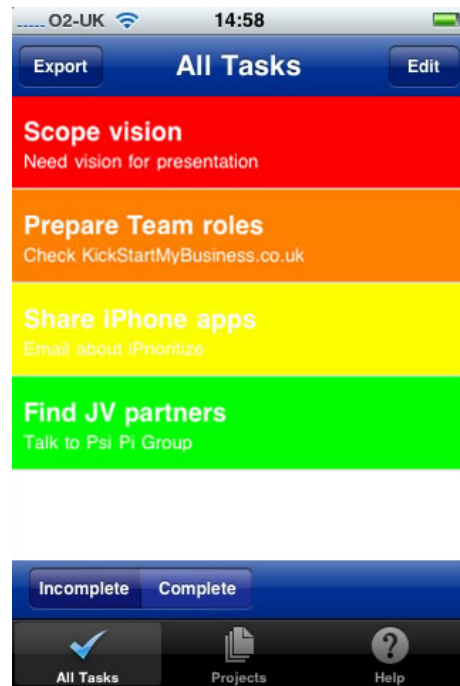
O2-UK 14:58

Export All Tasks Edit

Scope vision
Need vision for presentation

Prepare Team roles
Check KickStartMyBusiness.co.uk

Share iPhone apps
Email about iPrioritize

Find JV partners
Talk to Psi Pi Group

Incomplete Complete

All Tasks Projects Help